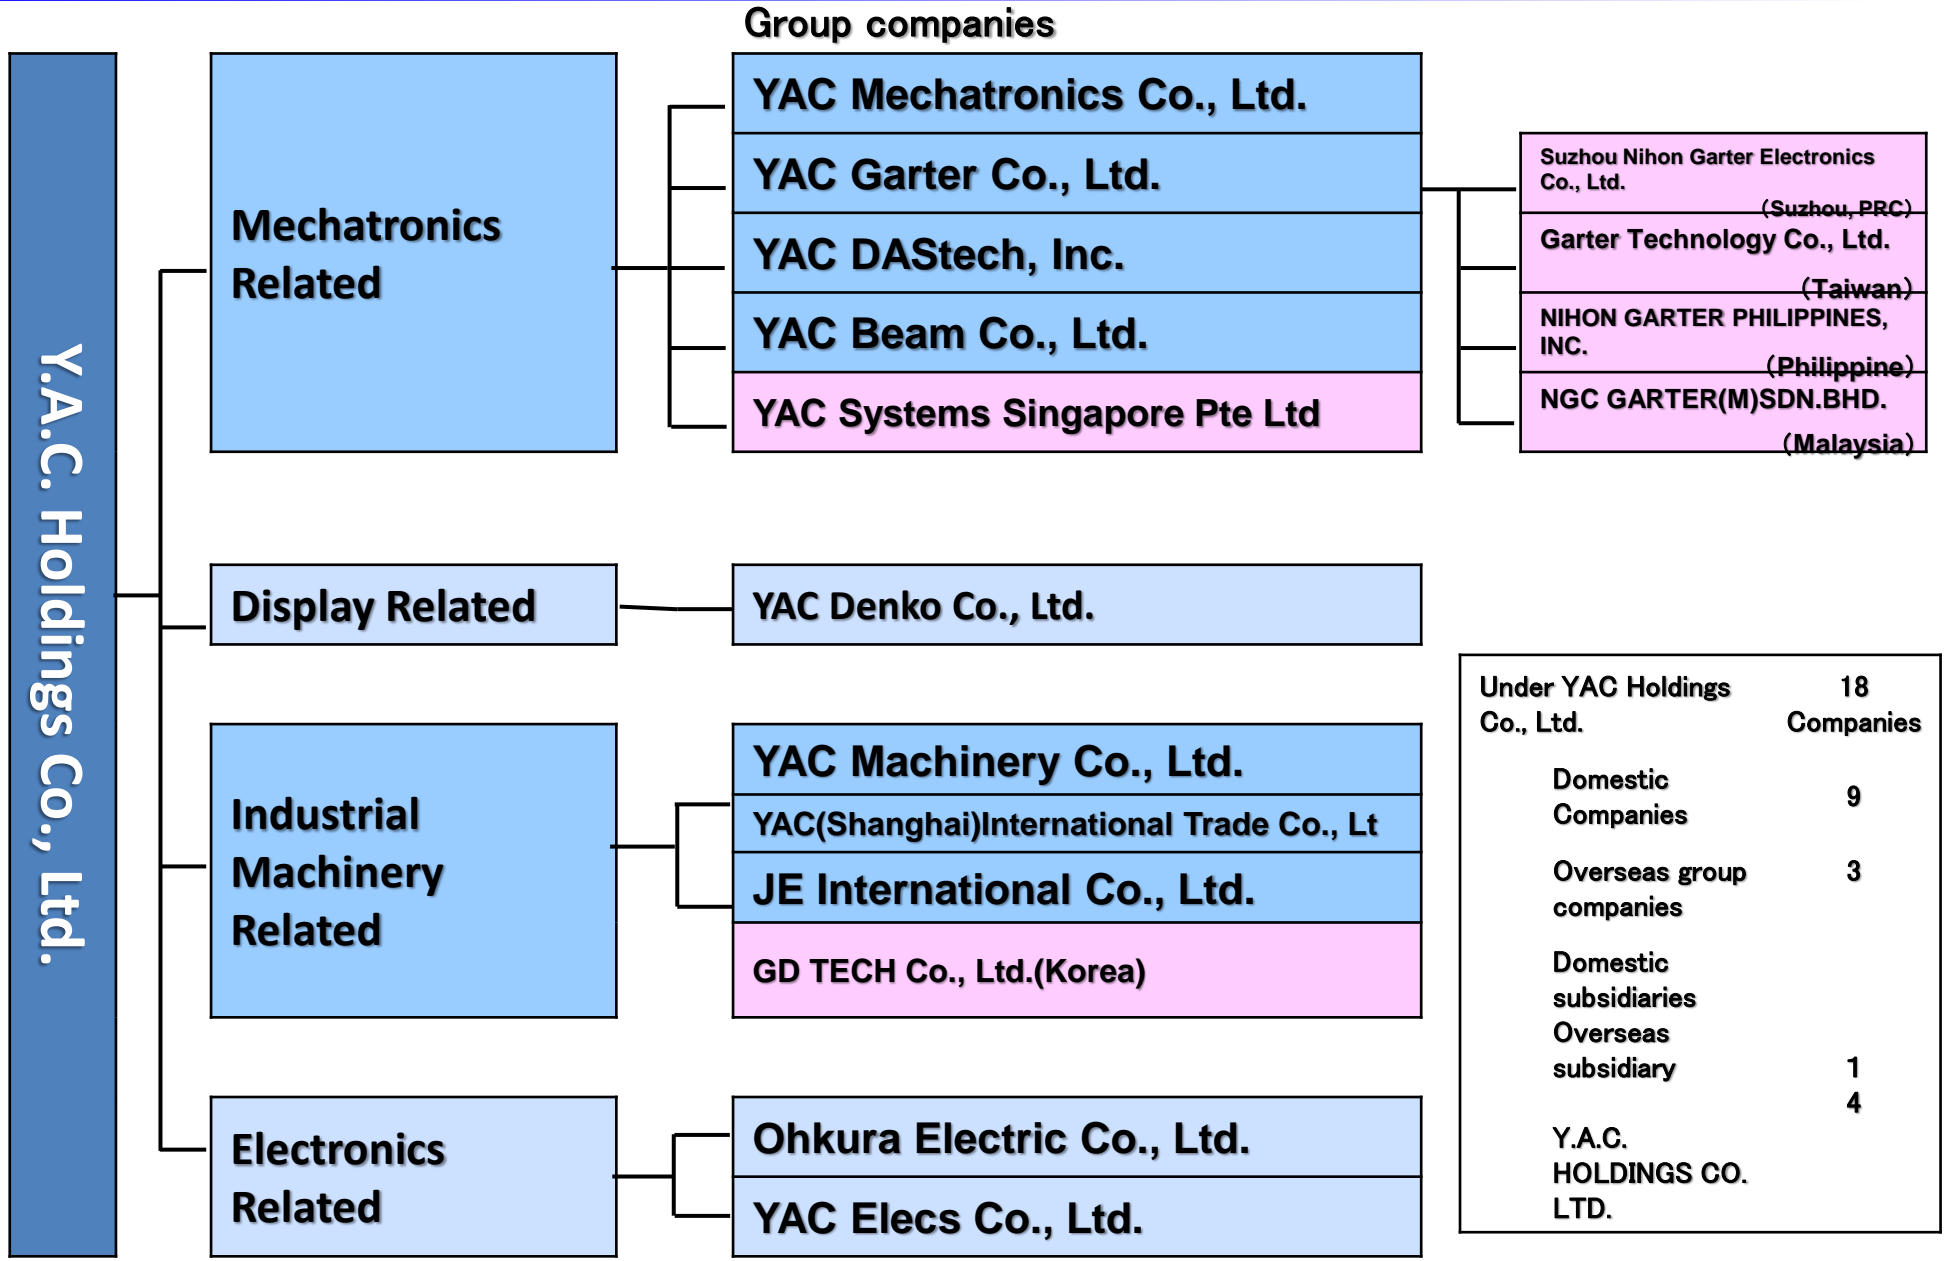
Y.A.C. Holdings Co., Ltd.

Group companies

Mechatronics Related

YAC Mechatronics Co., Ltd.
YAC Garter Co., Ltd.
YAC DAStech, Inc.
YAC Beam Co., Ltd.
YAC Systems Singapore Pte Ltd

Suzhou Nihon Garter Electronics Co., Ltd. (Suzhou, PRC)
Garter Technology Co., Ltd. (Taiwan)
NIHON GARTER PHILIPPINES, INC. (Philippine)
NGC GARTER(M)SDN.BHD. (Malaysia)

Display Related

YAC Denko Co., Ltd.

Industrial Machinery Related

YAC Machinery Co., Ltd.
YAC(Shanghai)International Trade Co., Lt
JE International Co., Ltd.
GD TECH Co., Ltd.(Korea)

Electronics Related

Ohkura Electric Co., Ltd.
YAC Elecs Co., Ltd.

Under YAC Holdings Co., Ltd. 18 Companies
Domestic Companies 9
Overseas group companies 3
Domestic subsidiaries
Overseas subsidiary 1
4
Y.A.C. HOLDINGS CO. LTD.